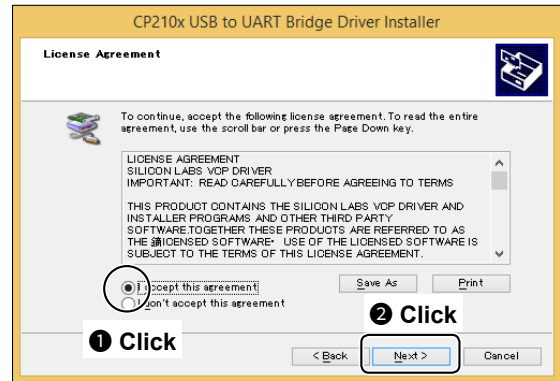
CP210x USB to UART Bridge Driver Installer

License Agreement

To continue, accept the following license agreement. To read the entire agreement, use the scroll bar or press the Page Down key.

LICENSE AGREEMENT
SILICON LABS VCP DRIVER
IMPORTANT: READ CAREFULLY BEFORE AGREEING TO TERMS

THIS PRODUCT CONTAINS THE SILICON LABS VCP DRIVER AND INSTALLER PROGRAMS AND OTHER THIRD PARTY SOFTWARE.TOGETHER THESE PRODUCTS ARE REFERRED TO AS THE 鎬ICENSED SOFTWARE• USE OF THE LICENSED SOFTWARE IS SUBJECT TO THE TERMS OF THIS LICENSE AGREEMENT.

I accept this agreement
I don't accept this agreement

Save As
Print

❷ Click

❶ Click

< Back
Next >
Cancel